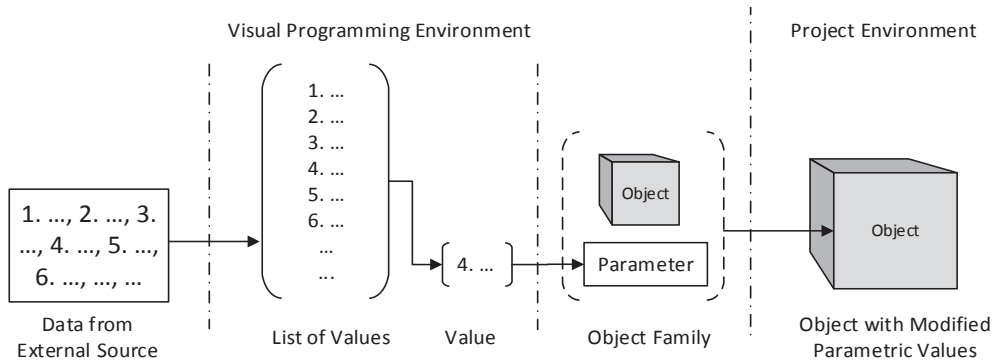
Visual Programming Environment

Project Environment

1. ..., 2. ..., 3. ..., 4. ..., 5. ..., 6. ..., ..., ...

Data from External Source

1. ...
2. ...
3. ...
4. ...
5. ...
6. ...
...
...

List of Values

4. ...

Value

Object

Parameter

Object Family

Object

Object with Modified Parametric Values